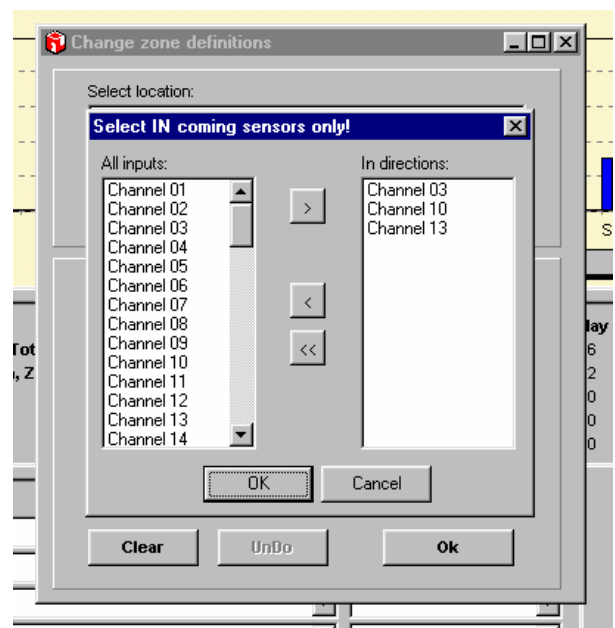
Change zone definitions

Select location:

Select IN coming sensors only!

All inputs:
Channel 01
Channel 02
Channel 03
Channel 04
Channel 05
Channel 06
Channel 07
Channel 08
Channel 09
Channel 10
Channel 11
Channel 12
Channel 13
Channel 14

>
<
<<

In directions:
Channel 03
Channel 10
Channel 13

OK
Cancel

Tot
, Z

S
lay
6
2
0
0
0

Clear
UnDo
Ok